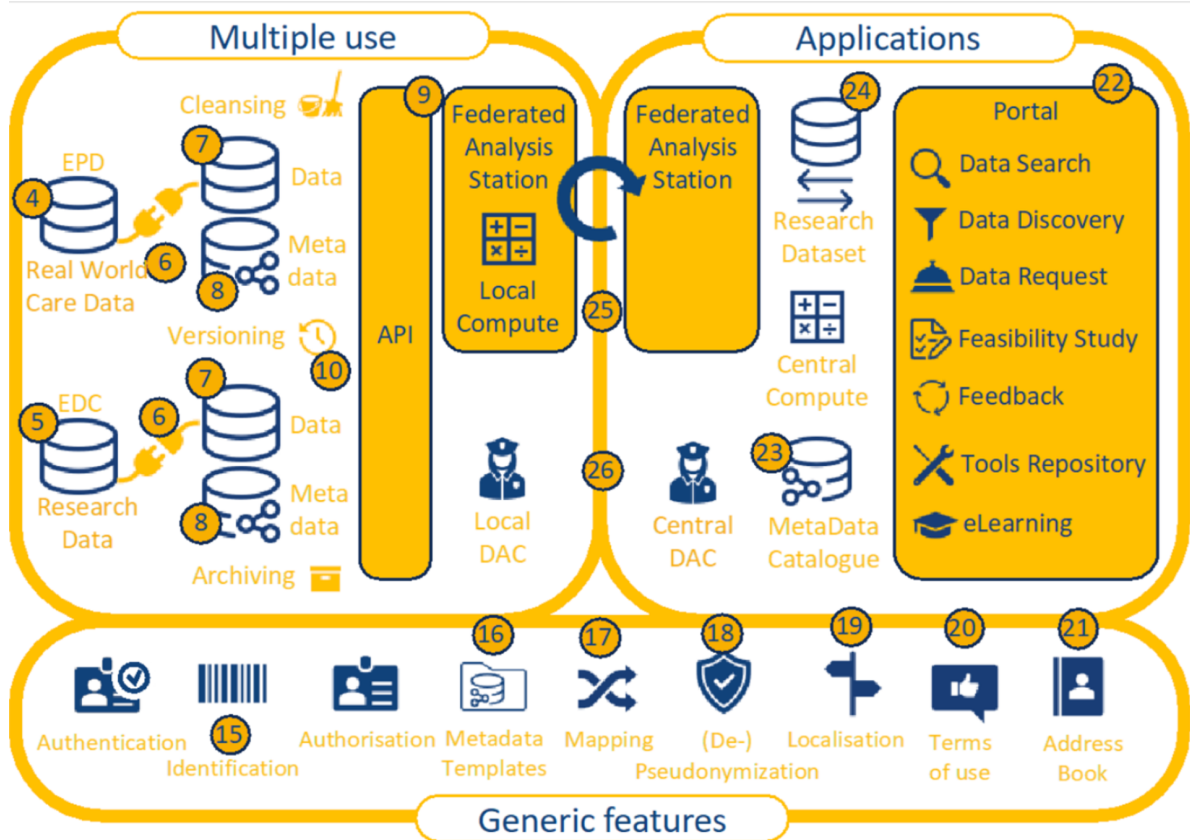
Multiple use

Applications

Cleansing

9

Federated Analysis Station

Federated Analysis Station

24

22

Portal

7

EPD

Data

4

Data Search

Research Dataset

Data Discovery

6

Meta data

Real World Care Data

8

Data Request

Local Compute

25

Versioning

API

Feasibility Study

10

Central Compute

7

Feedback

EDC

5

6

Data

Tools Repository

26

23

Research Data

Meta data

8

eLearning

Local DAC

Central DAC

MetaData Catalogue

Archiving

16

17

18

19

20

21

Authentication

15

Identification

Authorisation

Metadata Templates

Mapping

(De-) Pseudonymization

Localisation

Terms of use

Address Book

Generic features